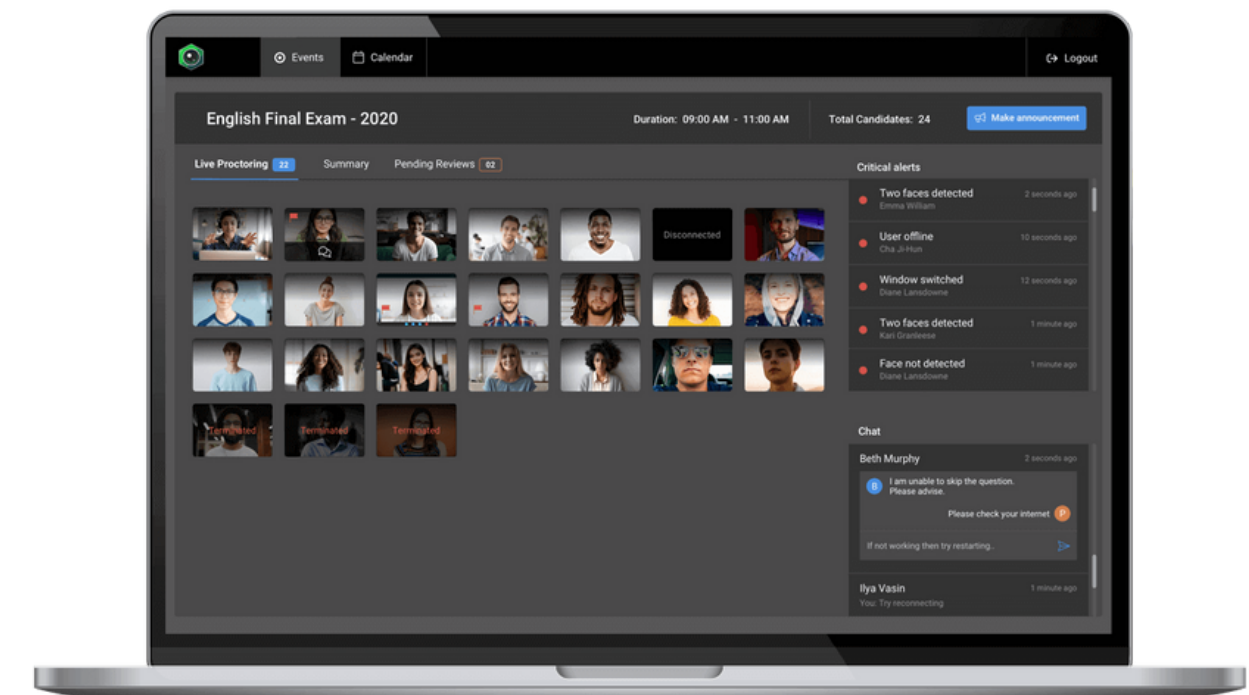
Events Calendar Logout

English Final Exam - 2020

Duration: 09:00 AM - 11:00 AM

Total Candidates: 24

Make announcement

Live Proctoring 22 Summary Pending Reviews 02

Disconnected

Terminated Terminated Terminated

Critical alerts

Two faces detected
Emma William
2 seconds ago

User offline
Cha Ji-Hun
10 seconds ago

Window switched
Diane Lansdowne
12 seconds ago

Two faces detected
Kari Granleese
1 minute ago

Face not detected
Diane Lansdowne
1 minute ago

Chat

Beth Murphy
2 seconds ago

B I am unable to skip the question. Please advise.

Please check your internet P

If not working then try restarting..

Ilya Vasin
1 minute ago
You: Try reconnecting